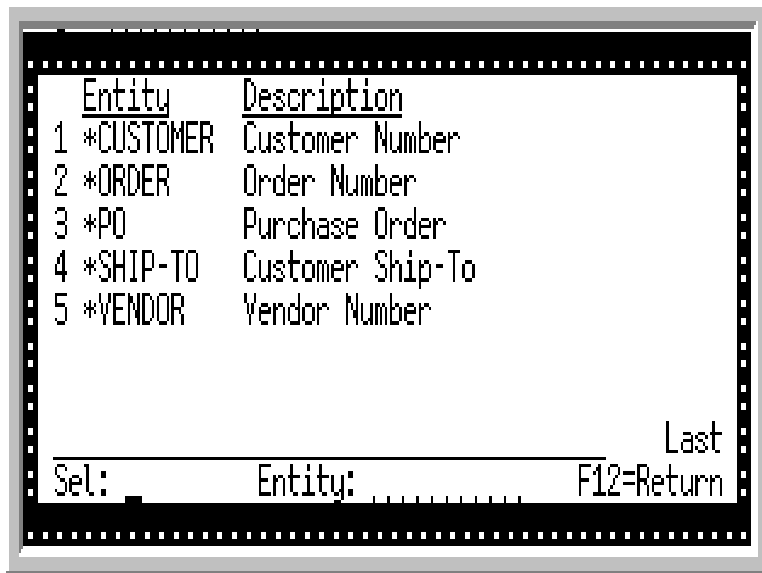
|   | Entity | Description |
|---|---|---|
| 1 | *CUSTOMER | Customer Number |
| 2 | *ORDER | Order Number |
| 3 | *PO | Purchase Order |
| 4 | *SHIP-TO | Customer Ship-To |
| 5 | *VENDOR | Vendor Number |

Last

Sel: Entity: .......... F12=Return